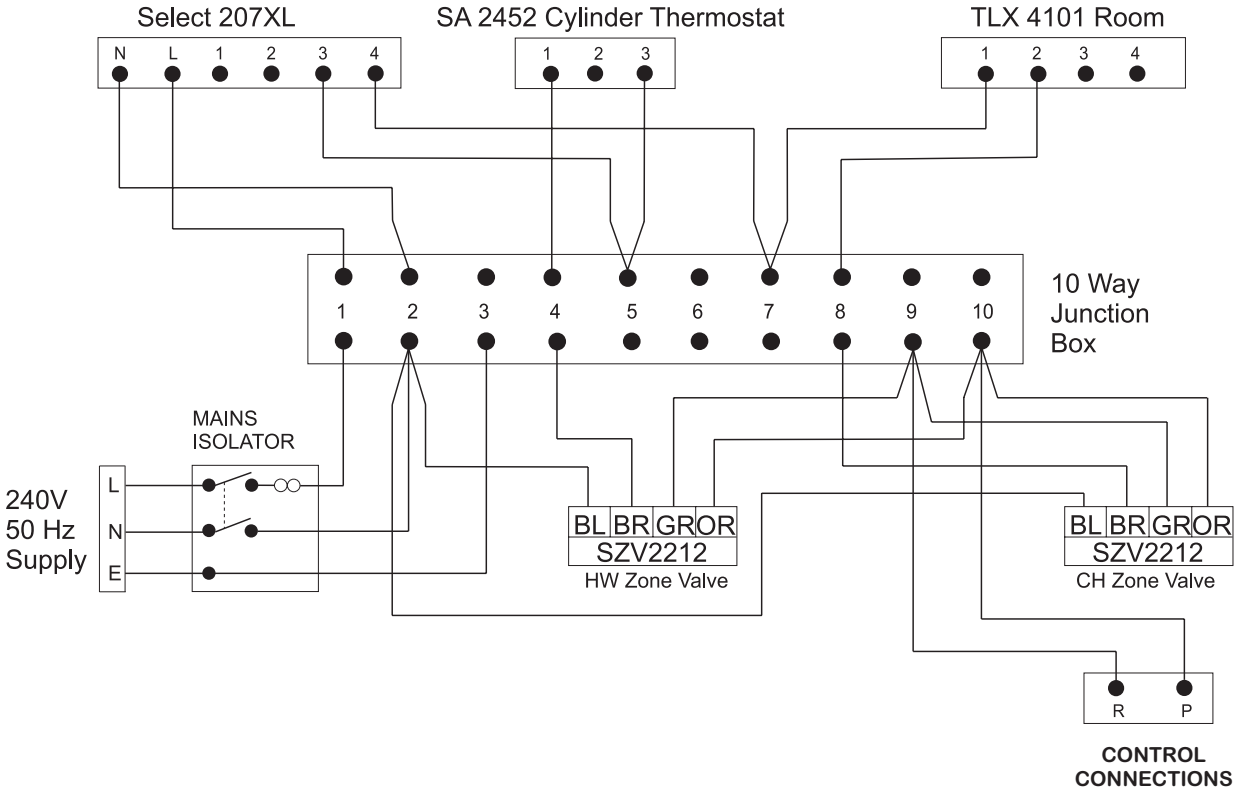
Select 207XL

N L 1 2 3 4

SA 2452 Cylinder Thermostat

1 2 3

TLX 4101 Room

1 2 3 4

1 2 3 4 5 6 7 8 9 10

10 Way Junction Box

MAINS ISOLATOR

240V 50 Hz Supply

L

N

E

| BL | BR | GR | OR |
|---|---|---|---|
| SZV2212 | | | |

HW Zone Valve

| BL | BR | GR | OR |
|---|---|---|---|
| SZV2212 | | | |

CH Zone Valve

R P

CONTROL CONNECTIONS